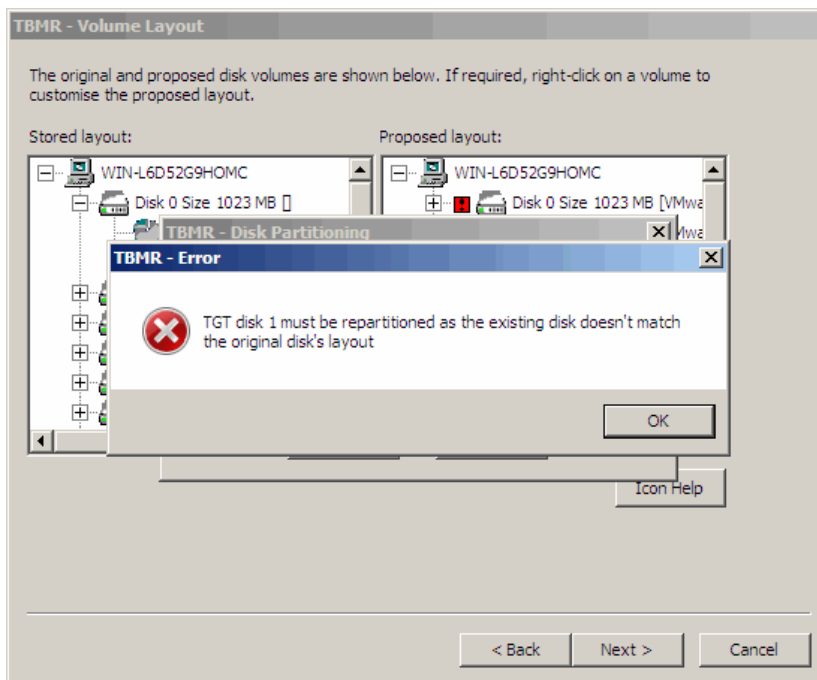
TBMR - Volume Layout

The original and proposed disk volumes are shown below. If required, right-click on a volume to customise the proposed layout.

Stored layout:

WIN-L6D52G9HOMC

Disk 0 Size 1023 MB []

Proposed layout:

WIN-L6D52G9HOMC

Disk 0 Size 1023 MB [VMwa

TBMR - Disk Partitioning

TBMR - Error

TGT disk 1 must be repartitioned as the existing disk doesn't match the original disk's layout

OK

Icon Help

< Back

Next >

Cancel